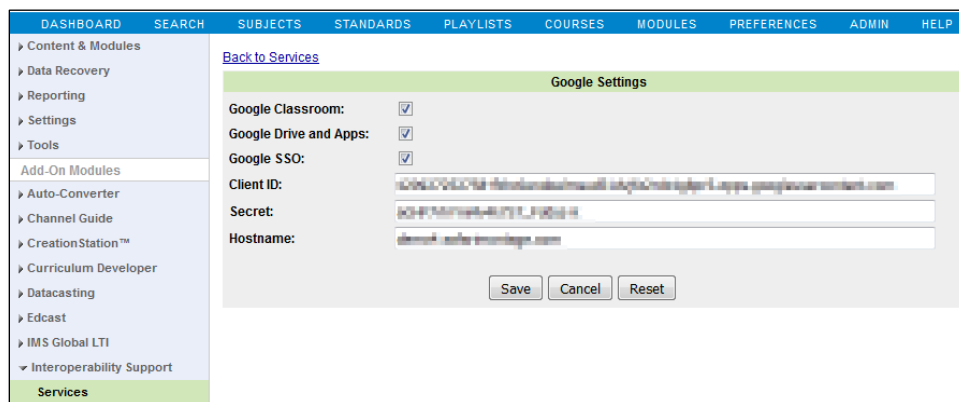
DASHBOARD SEARCH SUBJECTS STANDARDS PLAYLISTS COURSES MODULES PREFERENCES ADMIN HELP

Content & Modules
Data Recovery
Reporting
Settings
Tools
Add-On Modules
Auto-Converter
Channel Guide
CreationStation™
Curriculum Developer
Datacasting
Edcast
IMS Global LTI
Interoperability Support
Services

Back to Services

Google Settings

Google Classroom:
Google Drive and Apps:
Google SSO:
Client ID: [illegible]
Secret: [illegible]
Hostname: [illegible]

Save Cancel Reset